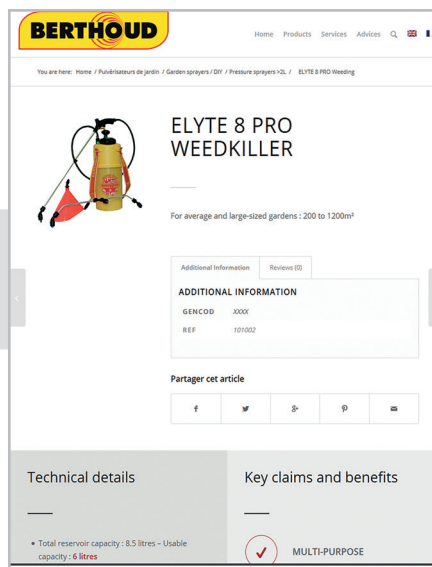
BERTHOUD

Home Products Services Advices

You are here: Home / Pulvérisateurs de jardin / Garden sprayers / DIY / Pressure sprayers >2L / ELYTE 8 PRO Weeding

ELYTE 8 PRO WEEDKILLER

For average and large-sized gardens : 200 to 1200m²

Additional Information | Reviews (0)

ADDITIONAL INFORMATION

| GENCOD | XXXX |
|---|---|
| REF | 101002 |

Partager cet article

Technical details

• Total reservoir capacity : 8.5 litres – Usable capacity : 6 litres

Key claims and benefits

MULTI-PURPOSE